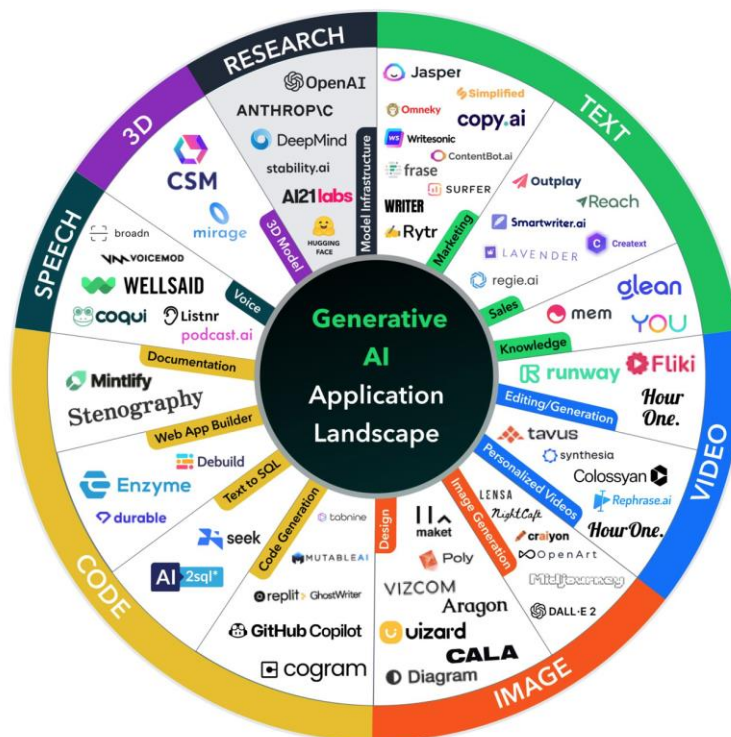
RESEARCH

OpenAI
ANTHROP\C
DeepMind
stability.ai
AI21labs
HUGGING FACE
Model Infrastructure
3D Model

3D

CSM
mirage

SPEECH

broadn
VOICEMOD
WELLSAID
coqui
Listnr
podcast.ai
Voice

TEXT

Jasper
Simplified
Omneky
copy.ai
Writesonic
ContentBot.ai
frase
SURFER
WRITER
Rytr
Marketing
Outplay
Reach
Smartwriter.ai
LAVENDER
Creatext
regie.ai
Sales
glean
mem
YOU
Knowledge

Generative AI Application Landscape

Documentation
Mintlify
Stenography
Web App Builder
Debuild
Text to SQL
Enzyme
durable
seek
tabnine
Code Generation
MUTABLEAI
AI 2sql
replit GhostWriter
GitHub Copilot
cogram

CODE

VIDEO

Fliki
runway
Hour One.
Editing/Generation
tavus
synthesia
Colossyan
Personalized Videos
Rephrase.ai
Hour One.

IMAGE

Design
maket
Poly
VIZCOM
Aragon
uizard
CALA
Diagram
Image Generation
LENSA
NightCafe
craiyon
OpenArt
Midjourney
DALL·E 2